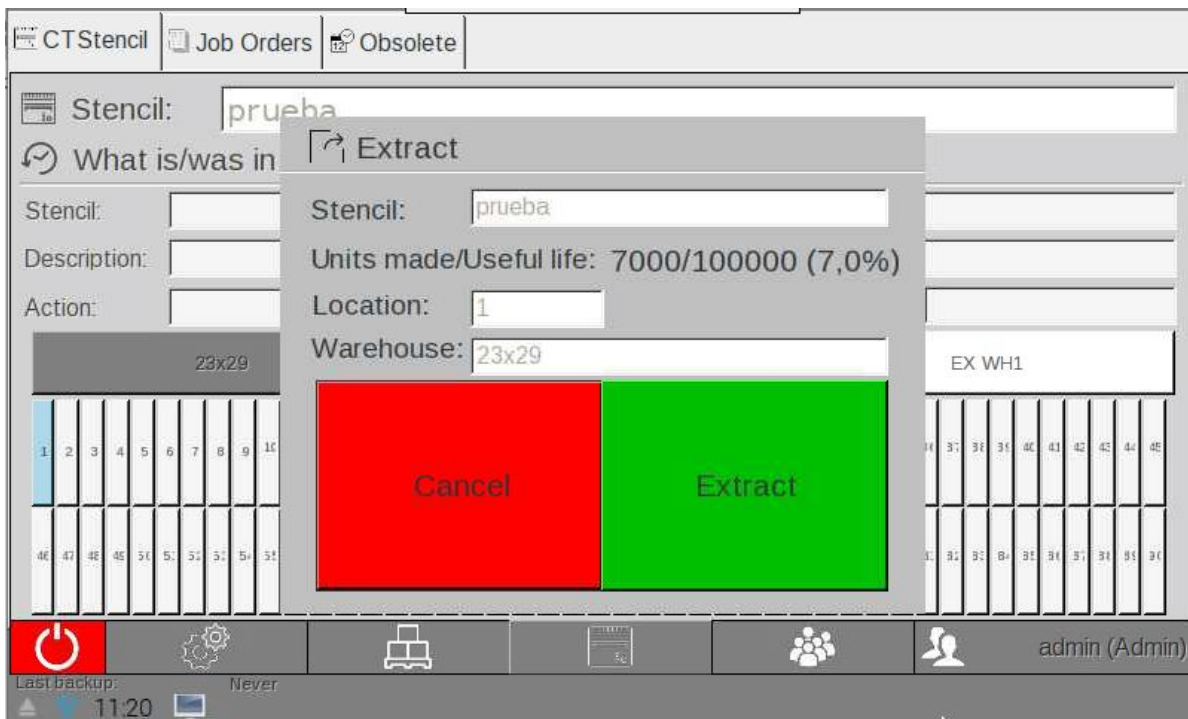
CTStencil | Job Orders | Obsolete

Stencil: prueba

What is/was in

Stencil:

Description:

Action:

23x29

EX WH1

1 2 3 4 5 6 7 8 9 10

37 38 39 40 41 42 43 44 45

46 47 48 49 50 51 52 53 54 55

82 83 84 85 86 87 88 89 90

Extract

Stencil: prueba

Units made/Useful life: 7000/100000 (7,0%)

Location: 1

Warehouse: 23x29

Cancel

Extract

admin (Admin)

Last backup: Never

11:20